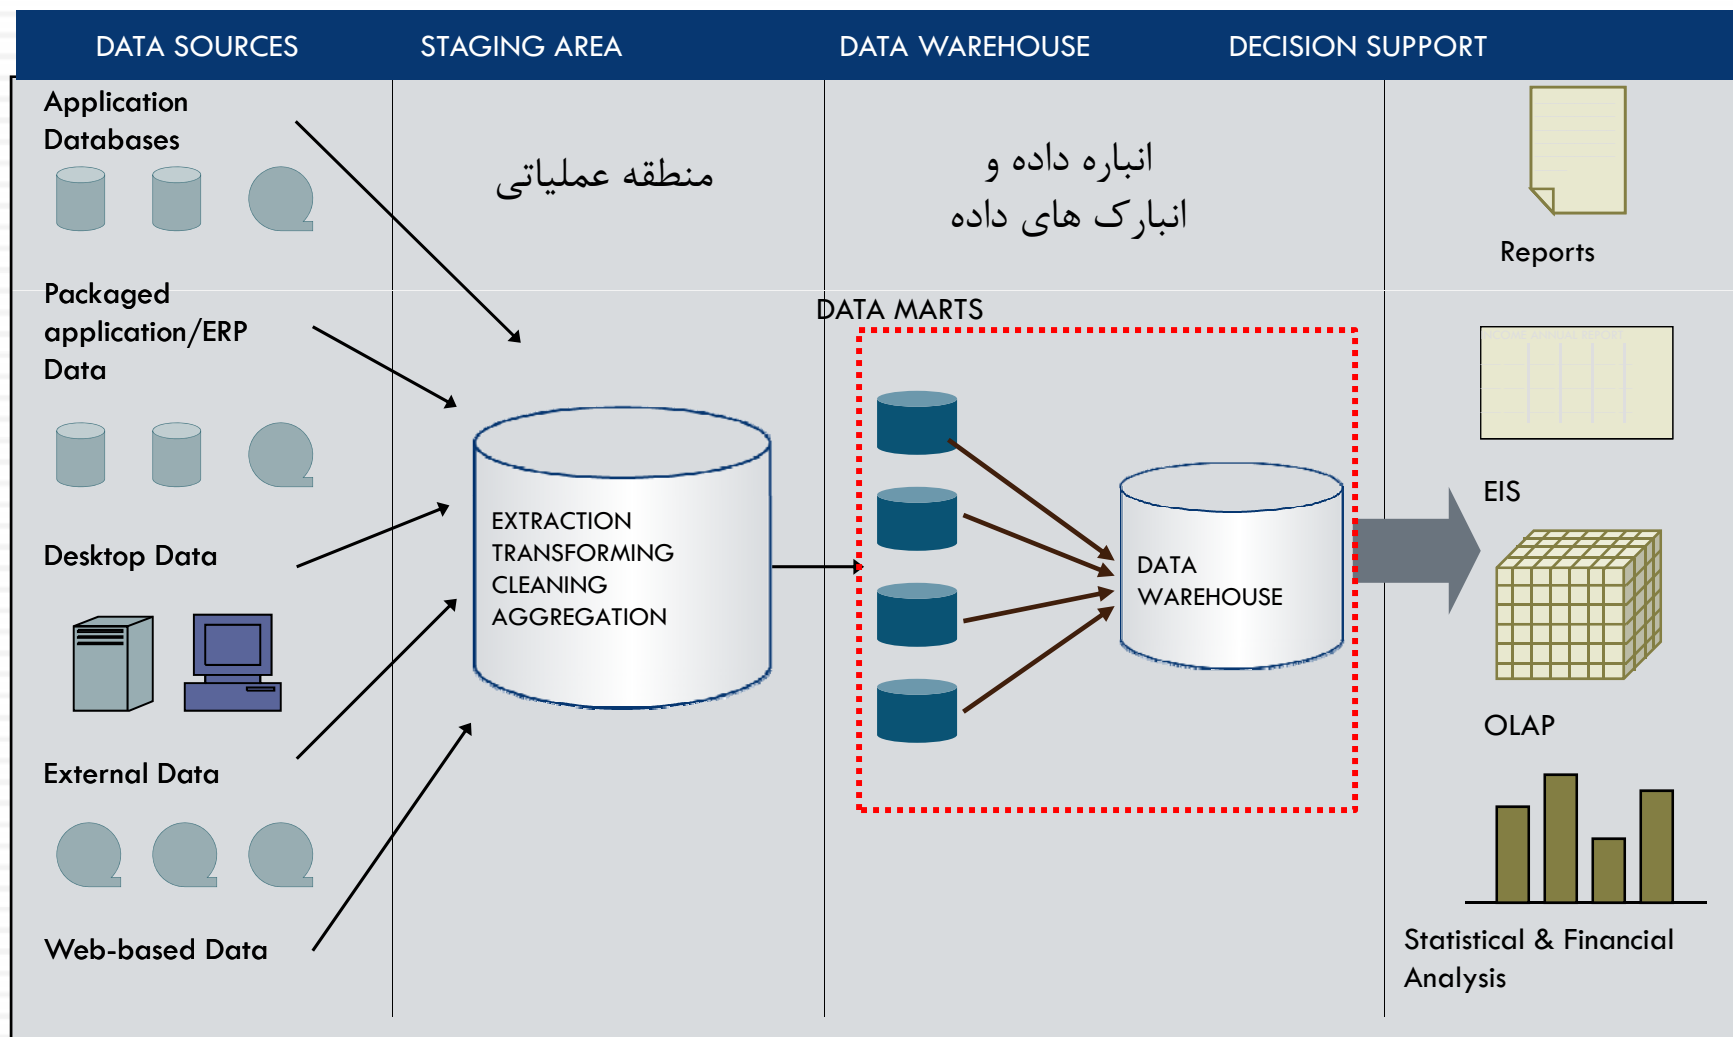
DATA SOURCES STAGING AREA DATA WAREHOUSE DECISION SUPPORT

Application Databases

منطقه عملیاتی

انباره داده و
انبارک های داده

Reports

Packaged application/ERP Data

DATA MARTS

EXTRACTION
TRANSFORMING
CLEANING
AGGREGATION

DATA WAREHOUSE

EIS

Desktop Data

OLAP

External Data

Web-based Data

Statistical & Financial Analysis